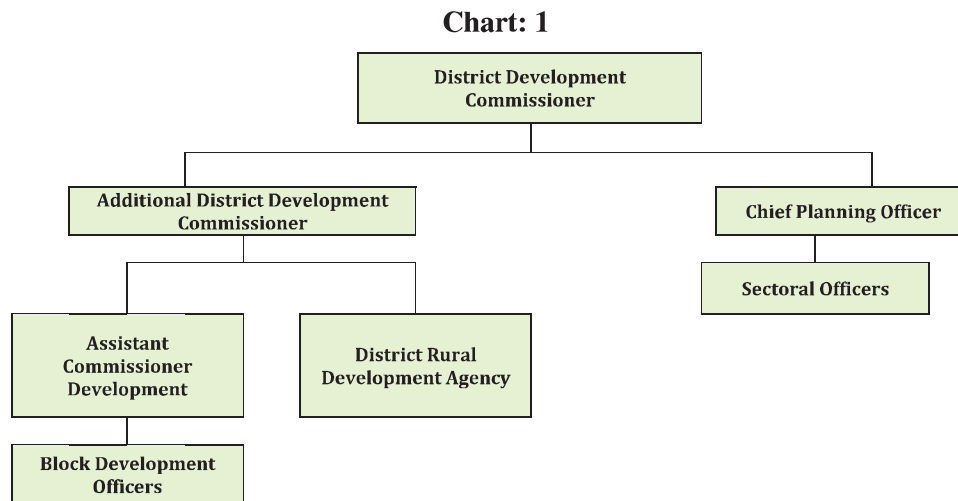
Chart: 1

District Development Commissioner

Additional District Development Commissioner

Chief Planning Officer

Sectoral Officers

Assistant Commissioner Development

District Rural Development Agency

Block Development Officers